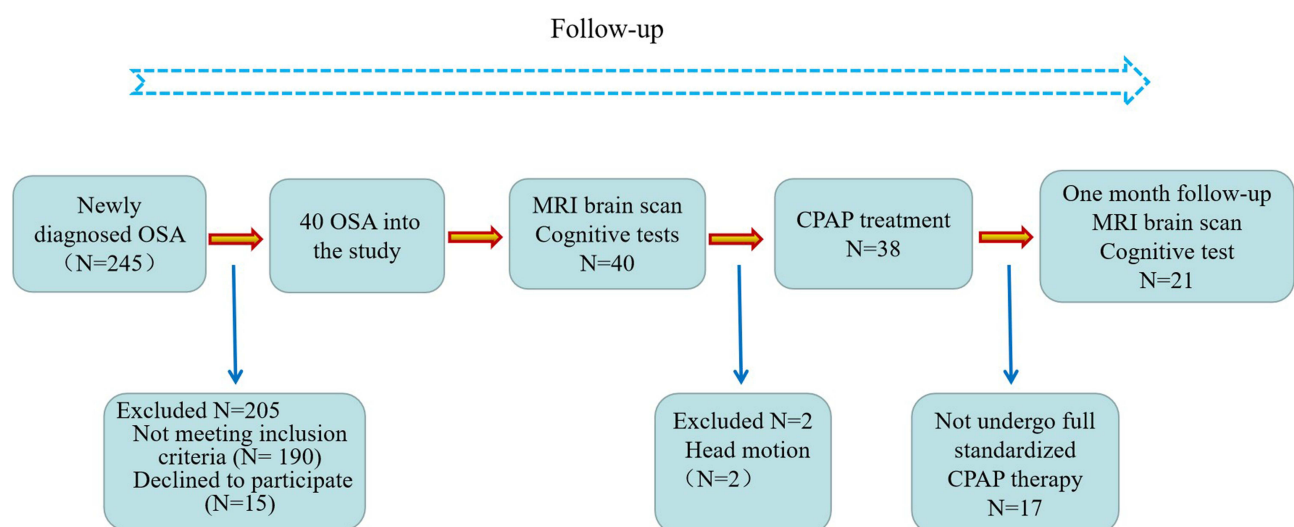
Follow-up

Newly diagnosed OSA （N=245）

40 OSA into the study

MRI brain scan Cognitive tests N=40

CPAP treatment N=38

One month follow-up MRI brain scan Cognitive test N=21

Excluded N=205
Not meeting inclusion criteria (N= 190)
Declined to participate (N=15)

Excluded N=2
Head motion （N=2）

Not undergo full standardized CPAP therapy N=17